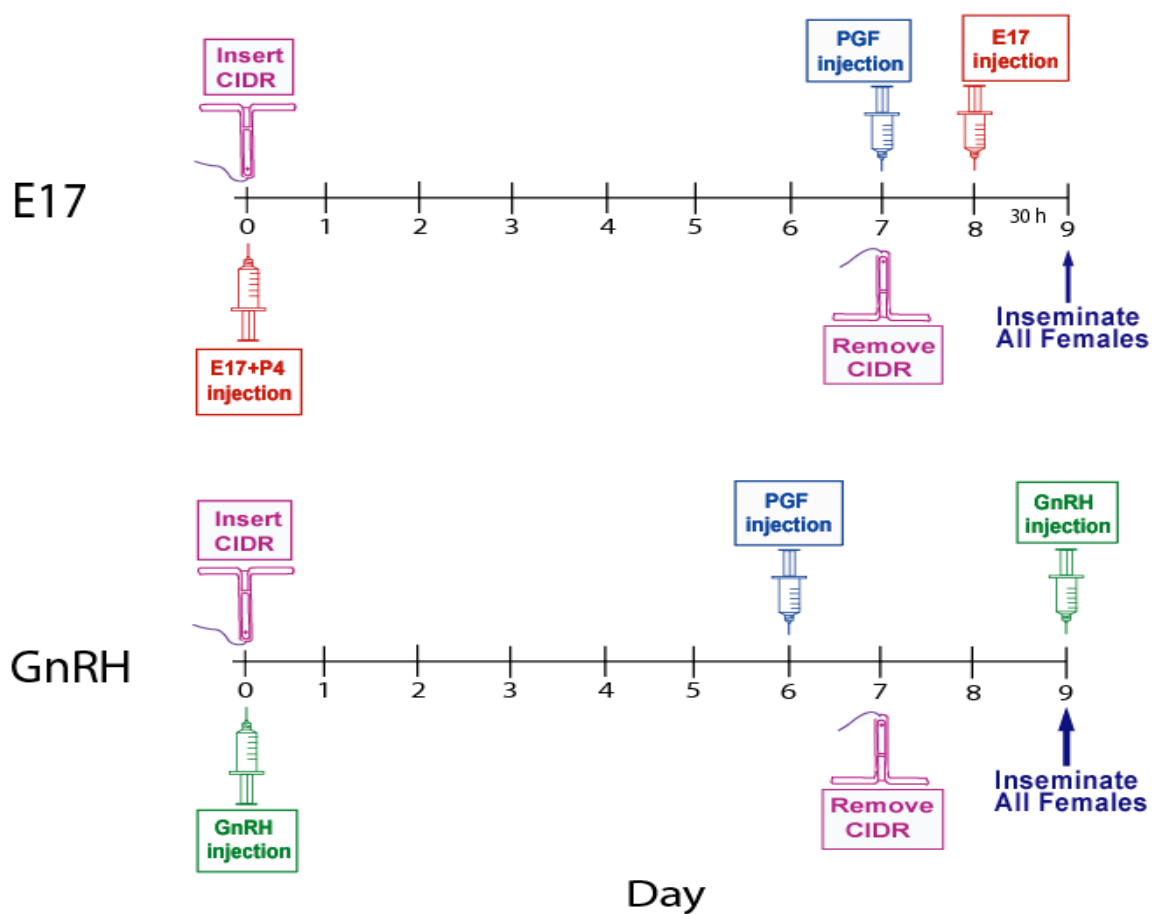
Insert CIDR

PGF injection

E17 injection

E17

0 1 2 3 4 5 6 7 8 30 h 9

E17+P4 injection

Remove CIDR

Inseminate All Females

Insert CIDR

PGF injection

GnRH injection

GnRH

0 1 2 3 4 5 6 7 8 9

GnRH injection

Remove CIDR

Inseminate All Females

Day